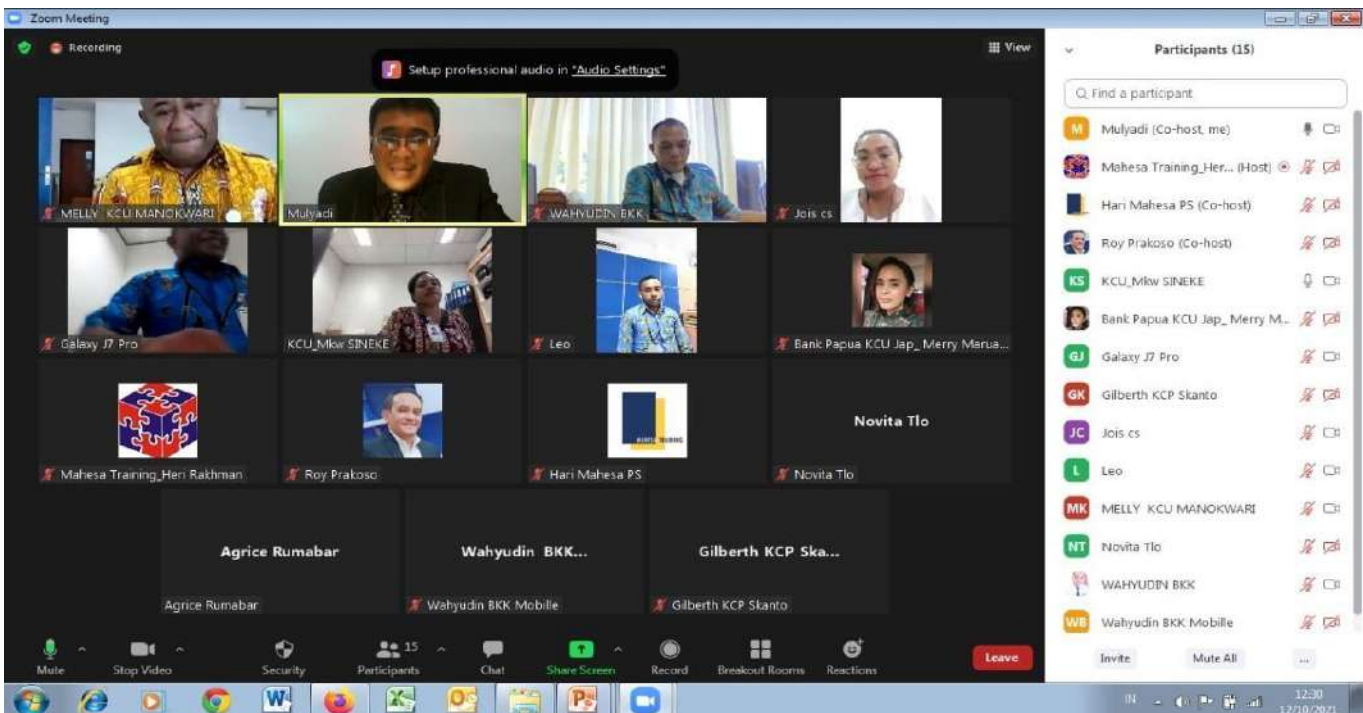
Zoom Meeting

Recording

Setup professional audio in "Audio Settings"

View

MELLY KCU MANOKWARI

Mulyadi

WAHYUDIN BKK

Jois cs

Galaxy J7 Pro

KCU_Mkw SINEKE

Leo

Bank Papua KCU Jap_ Merry Marua...

Mahesa Training_Heri Rakhman

Roy Prakoso

Hari Mahesa PS

Novita Tlo

Novita Tlo

Agrice Rumabar

Agrice Rumabar

Wahyudin BKK...

Wahyudin BKK Mobille

Gilberth KCP Ska...

Gilberth KCP Skanto

Mute

Stop Video

Security

15

Participants

Chat

Share Screen

Record

Breakout Rooms

Reactions

Leave

Participants (15)

Find a participant

M Mulyadi (Co-host, me)

Mahesa Training_Her... (Host)

Hari Mahesa PS (Co-host)

Roy Prakoso (Co-host)

KS KCU_Mkw SINEKE

Bank Papua KCU Jap_ Merry M...

GJ Galaxy J7 Pro

GK Gilberth KCP Skanto

JC Jois cs

L Leo

MK MELLY KCU MANOKWARI

NT Novita Tlo

WAHYUDIN BKK

WB Wahyudin BKK Mobille

Invite

Mute All

...

IN

12:30

17/10/2021